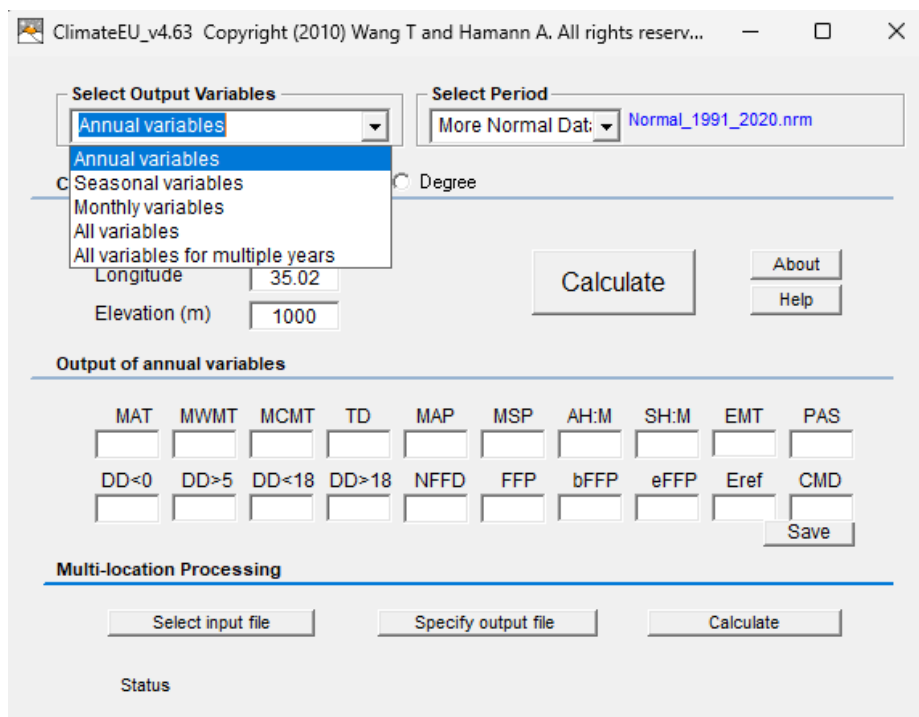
ClimateEU_v4.63 Copyright (2010) Wang T and Hamann A. All rights reserv...

Select Output Variables

Annual variables

Annual variables
Seasonal variables
Monthly variables
All variables
All variables for multiple years

Select Period

More Normal Data

Normal_1991_2020.nrm

C

Degree

Longitude 35.02

Elevation (m) 1000

Calculate

About

Help

Output of annual variables

| MAT | MWMT | MCMT | TD | MAP | MSP | AH:M | SH:M | EMT | PAS |
|---|---|---|---|---|---|---|---|---|---|
| | | | | | | | | | |
| DD<0 | DD>5 | DD<18 | DD>18 | NFFD | FFP | bFFP | eFFP | Eref | CMD |
| | | | | | | | | | |

Save

Multi-location Processing

Select input file

Specify output file

Calculate

Status